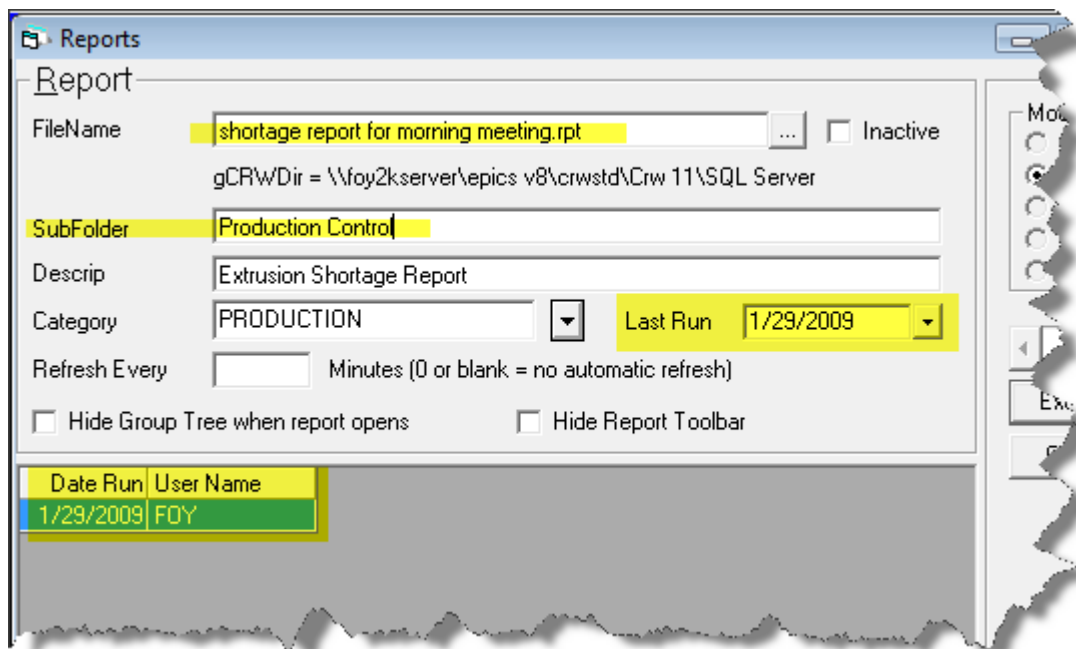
Reports

Report

FileName shortage report for morning meeting.rpt ... Inactive

gCRWDir = \\foy2kserver\epics v8\crwstd\Crw 11\SQL Server

SubFolder Production Control

Descrip Extrusion Shortage Report

Category PRODUCTION

Last Run 1/29/2009

Refresh Every Minutes (0 or blank = no automatic refresh)

Hide Group Tree when report opens

Hide Report Toolbar

| Date Run | User Name |
|---|---|
| 1/29/2009 | FOY |

Mo

Ex